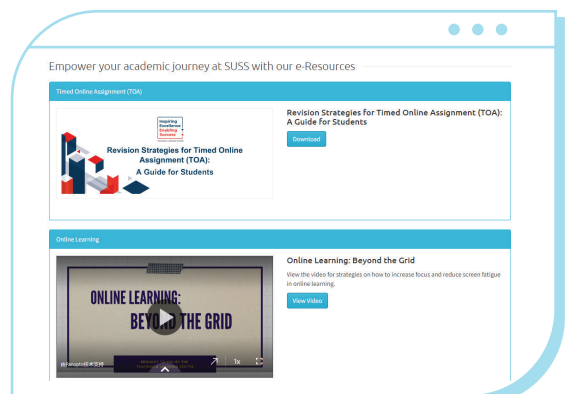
Empower your academic journey at SUSS with our e-Resources

Timed Online Assignment (TOA)

Inspiring Excellence Enabling Success

Revision Strategies for Timed Online Assignment (TOA): A Guide for Students

Revision Strategies for Timed Online Assignment (TOA): A Guide for Students

Download

Online Learning

ONLINE LEARNING: BEYOND THE GRID

由Panopto技术支持

1x

Online Learning: Beyond the Grid

View the video for strategies on how to increase focus and reduce screen fatigue in online learning.

View Video